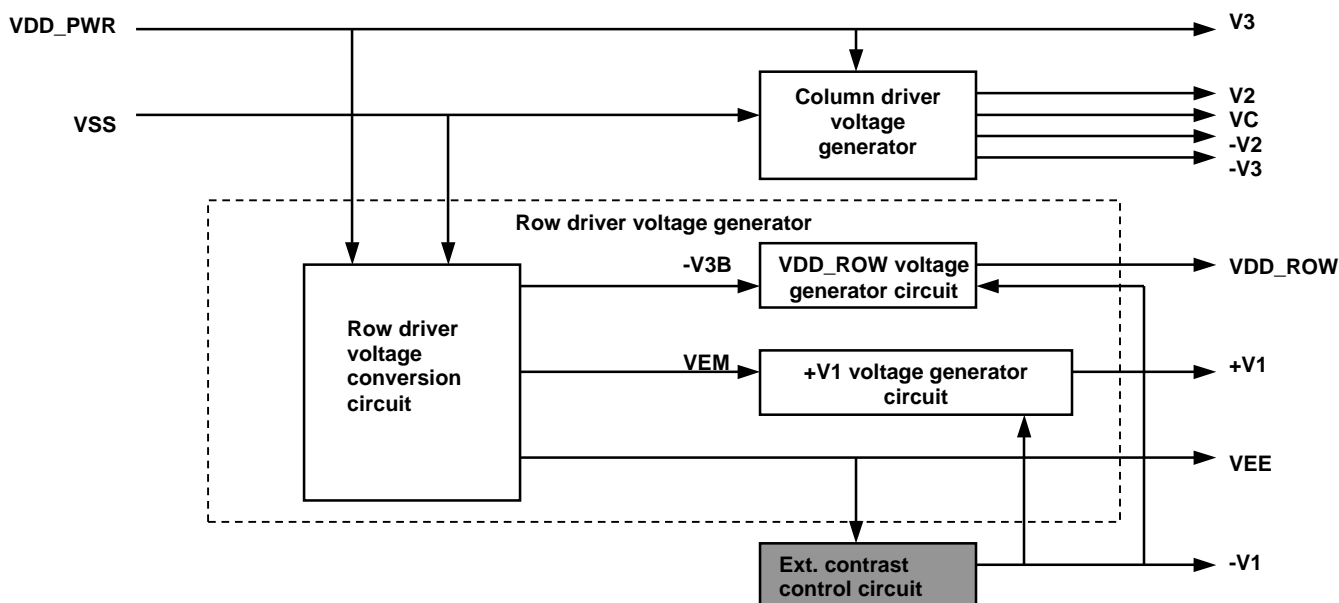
VDD_PWR

V3

Column driver voltage generator

VSS

V2
VC
-V2
-V3

Row driver voltage generator

-V3B

VDD_ROW voltage generator circuit

VDD_ROW

Row driver voltage conversion circuit

VEM

+V1 voltage generator circuit

+V1

VEE

Ext. contrast control circuit

-V1